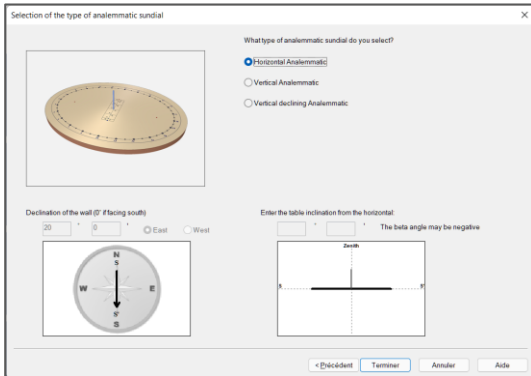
Selection of the type of analemmatic sundial

×

What type of analemmatic sundial do you select?

Horizontal Analemmatic

Vertical Analemmatic

Vertical declining Analemmatic

Declination of the wall (0° if facing south)

20 ° 0 ' East West

N
S
W
E
S'
S

Enter the table inclination from the horizontal:

° ' The beta angle may be negative

Zenith

< Précédent Terminer Annuler Aide